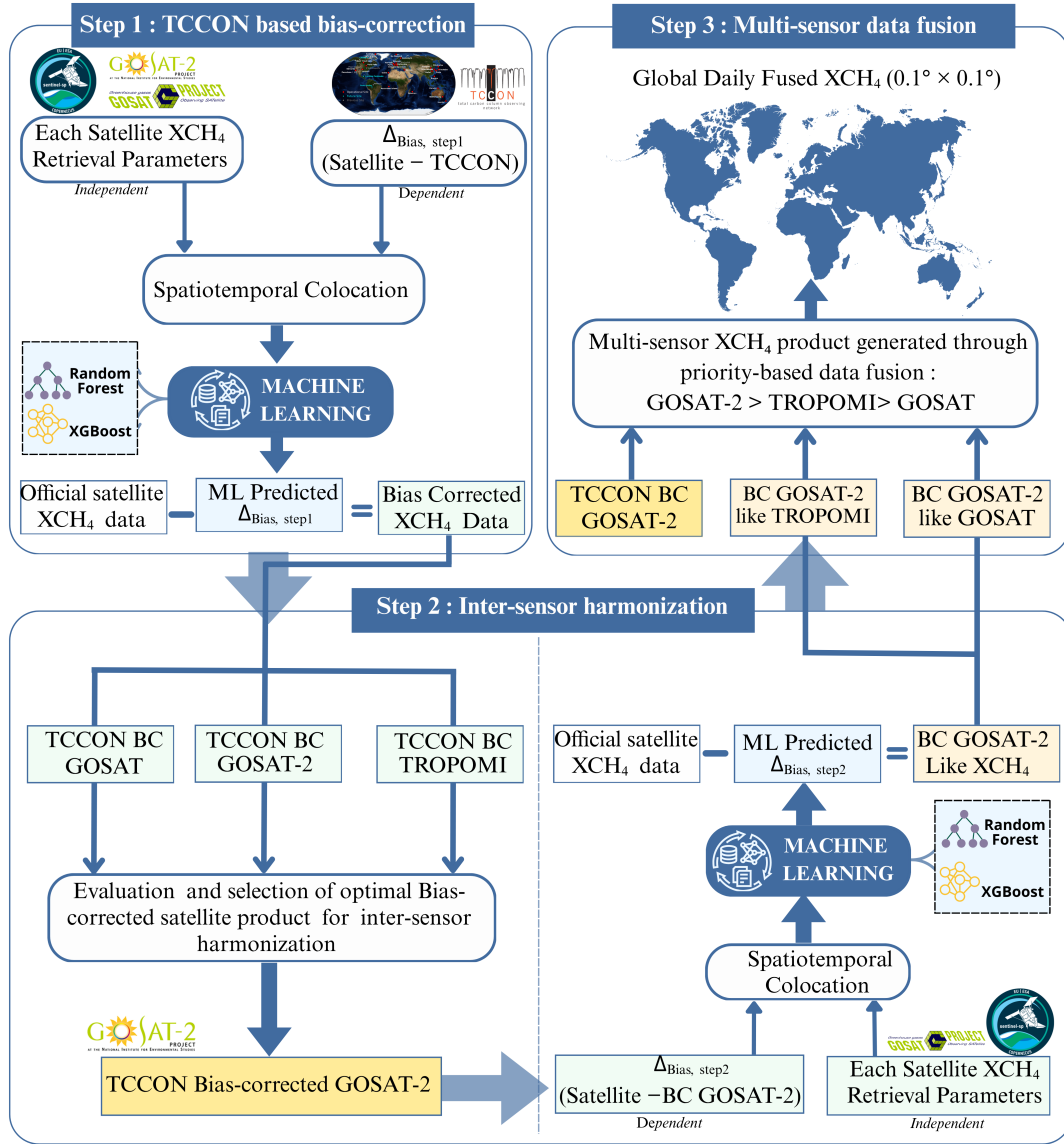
Step 1 : TCCON based bias-correction

GOSAT-2 PROJECT

GOSAT PROJECT

TCCON

Each Satellite $XCH_4$ Retrieval Parameters

Independent

$\Delta_{\text{Bias, step1}}$ (Satellite − TCCON)

Dependent

Spatiotemporal Colocation

Random Forest

XGBoost

MACHINE LEARNING

Official satellite $XCH_4$ data − ML Predicted $\Delta_{\text{Bias, step1}}$ = Bias Corrected $XCH_4$ Data

Step 3 : Multi-sensor data fusion

Global Daily Fused $XCH_4$ (0.1° × 0.1°)

Multi-sensor $XCH_4$ product generated through priority-based data fusion : GOSAT-2 > TROPOMI> GOSAT

TCCON BC GOSAT-2

BC GOSAT-2 like TROPOMI

BC GOSAT-2 like GOSAT

Step 2 : Inter-sensor harmonization

TCCON BC GOSAT

TCCON BC GOSAT-2

TCCON BC TROPOMI

Evaluation and selection of optimal Bias-corrected satellite product for inter-sensor harmonization

GOSAT-2 PROJECT

TCCON Bias-corrected GOSAT-2

Official satellite $XCH_4$ data − ML Predicted $\Delta_{\text{Bias, step2}}$ = BC GOSAT-2 Like $XCH_4$

MACHINE LEARNING

Random Forest

XGBoost

Spatiotemporal Colocation

$\Delta_{\text{Bias, step2}}$ (Satellite −BC GOSAT-2)

Dependent

GOSAT PROJECT

Each Satellite $XCH_4$ Retrieval Parameters

Independent